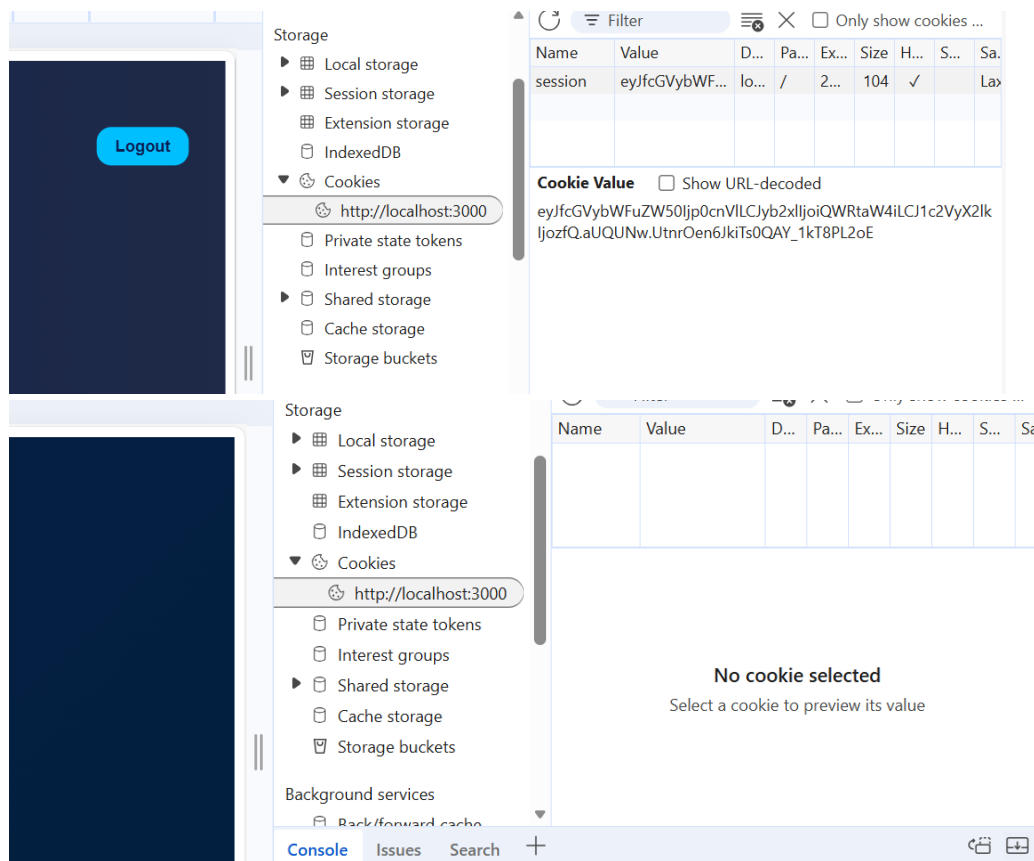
Logout

Storage
Local storage
Session storage
Extension storage
IndexedDB
Cookies
http://localhost:3000
Private state tokens
Interest groups
Shared storage
Cache storage
Storage buckets

Filter
Only show cookies ...

| Name | Value | D... | Pa... | Ex... | Size | H... | S... | Sa... |
|---|---|---|---|---|---|---|---|---|
| session | eyJfcGVybWF... | lo... | / | 2... | 104 | ✓ | | Lax |

Cookie Value
Show URL-decoded
eyJfcGVybWFuZW50Ijp0cnVlLCJyb2xlIjoiQWRtaW4iLCJ1c2VyX2lkIjozfQ.aUQUNw.UtnrOen6JkiTs0QAY_1kT8PL2oE

Storage
Local storage
Session storage
Extension storage
IndexedDB
Cookies
http://localhost:3000
Private state tokens
Interest groups
Shared storage
Cache storage
Storage buckets

Background services
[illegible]

| Name | Value | D... | Pa... | Ex... | Size | H... | S... | Sa... |
|---|---|---|---|---|---|---|---|---|

No cookie selected
Select a cookie to preview its value

Console
Issues
Search